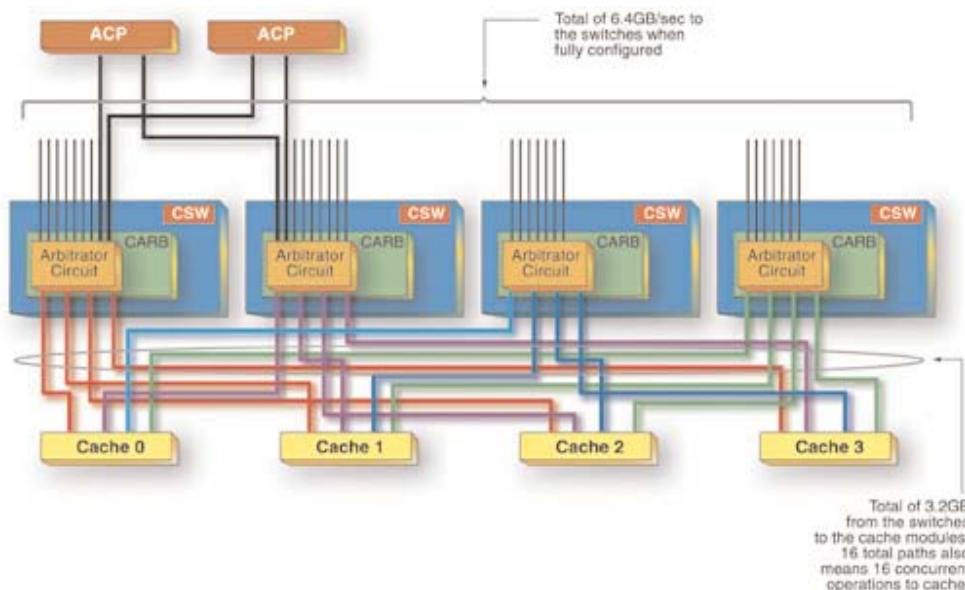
ACP

ACP

Total of 6.4GB/sec to the switches when fully configured

CSW

CARB

Arbitrator Circuit

CSW

CARB

Arbitrator Circuit

CSW

CARB

Arbitrator Circuit

CSW

CARB

Arbitrator Circuit

Cache 0

Cache 1

Cache 2

Cache 3

Total of 3.2GB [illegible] from the switche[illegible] to the cache module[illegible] 16 total paths als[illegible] means 16 concurren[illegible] operations to cache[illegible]